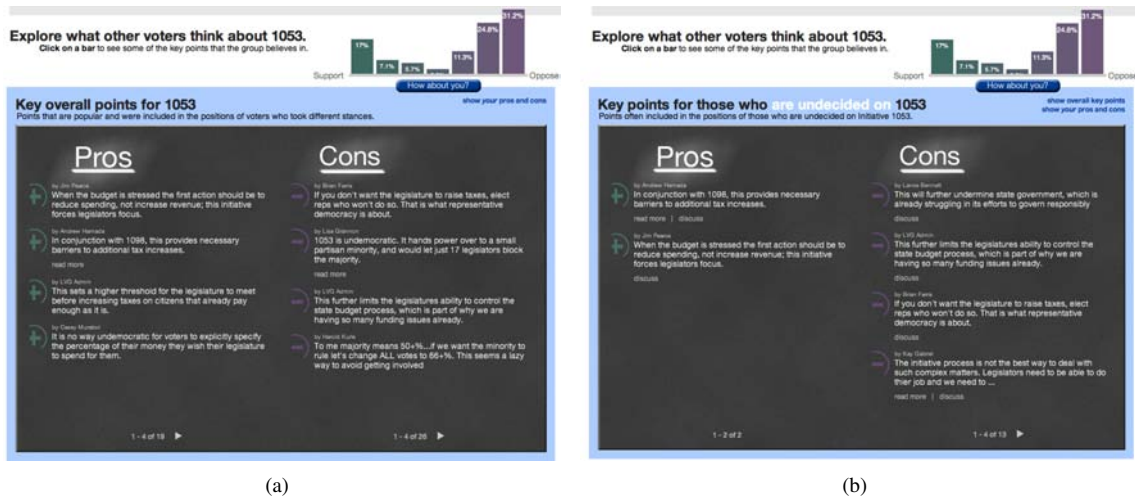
Explore what other voters think about 1053.
Click on a bar to see some of the key points that the group believes in.

17% 7.1% 5.7% 11.3% 24.8% 31.2%

Support Oppose

How about you?

Key overall points for 1053
Points that are popular and were included in the positions of voters who took different stances.

show your pros and cons

Pros

by Jim Pearce
When the budget is stressed the first action should be to reduce spending, not increase revenue; this initiative forces legislators focus.

by Andrew Hamada
In conjunction with 1098, this provides necessary barriers to additional tax increases.
read more

by LVG Admin
This sets a higher threshold for the legislature to meet before increasing taxes on citizens that already pay enough as it is.

by Casey Mundell
It is no way undemocratic for voters to explicitly specify the percentage of their money they wish their legislature to spend for them.

1 - 4 of 19

Cons

by Brian Ferris
If you don't want the legislature to raise taxes, elect reps who won't do so. That is what representative democracy is about.

by Lisa Glannon
1053 is undemocratic. It hands power over to a small partisan minority, and would let just 17 legislators block the majority.
read more

by LVG Admin
This further limits the legislatures ability to control the state budget process, which is part of why we are having so many funding issues already.

by Harold Kutle
To me majority means 50+%....if we want the minority to rule let's change ALL votes to 66+%. This seems a lazy way to avoid getting involved

1 - 4 of 26

(a)

Explore what other voters think about 1053.
Click on a bar to see some of the key points that the group believes in.

17% 7.1% 5.7% 11.3% 24.8% 31.2%

Support Oppose

How about you?

Key points for those who are undecided on 1053
Points often included in the positions of those who are undecided on Initiative 1053.

show overall key points
show your pros and cons

Pros

by Andrew Hamada
In conjunction with 1098, this provides necessary barriers to additional tax increases.
read more | discuss

by Jim Pearce
When the budget is stressed the first action should be to reduce spending, not increase revenue; this initiative forces legislators focus.
discuss

1 - 2 of 2

Cons

by Lance Bennett
This will further undermine state government, which is already struggling in its efforts to govern responsibly
discuss

by LVG Admin
This further limits the legislatures ability to control the state budget process, which is part of why we are having so many funding issues already.
discuss

by Brian Ferris
If you don't want the legislature to raise taxes, elect reps who won't do so. That is what representative democracy is about.
discuss

by Kay Gabriel
The initiative process is not the best way to deal with such complex matters. Legislators need to be able to do thier job and we need to ...
read more | discuss

1 - 4 of 13

(b)